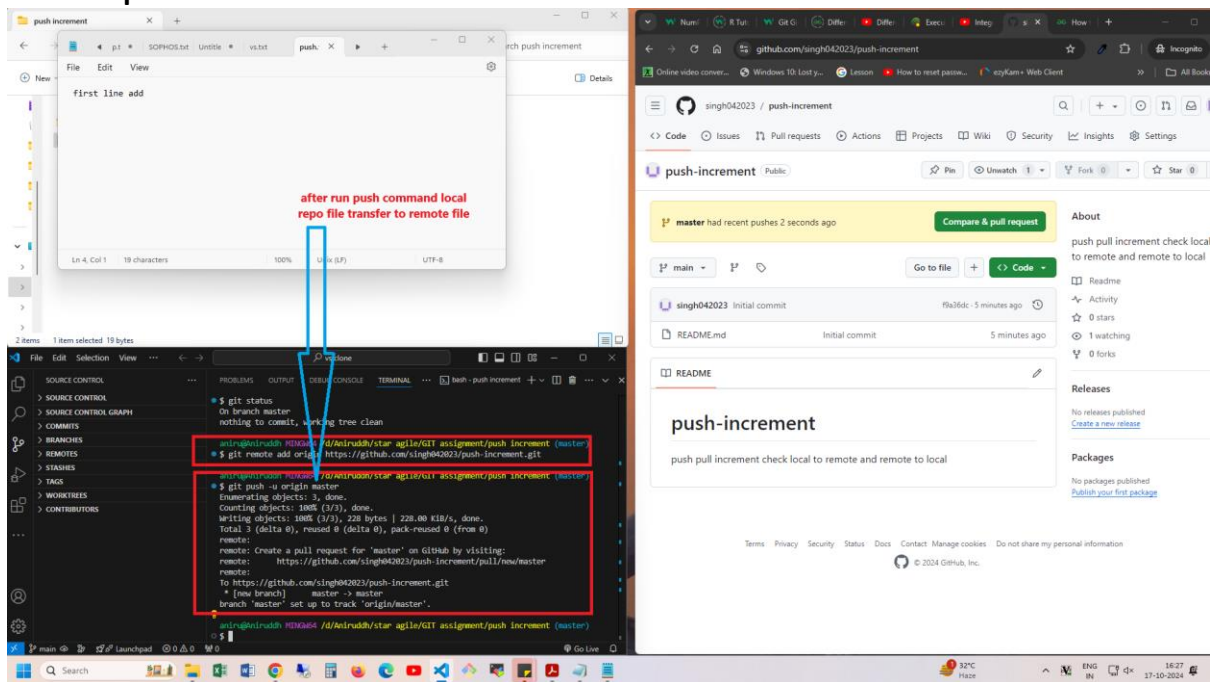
push increment

SOPHOS.txt Untitle vs.txt push.

File Edit View

first line add

Ln 4, Col 1 19 characters 100% Unix (LF) UTF-8

rch push increment

New

Details

after run push command local repo file transfer to remote file

2 items 1 item selected 19 bytes

File Edit Selection View ··· vs clone

SOURCE CONTROL
> SOURCE CONTROL
> SOURCE CONTROL GRAPH
> COMMITS
> BRANCHES
> REMOTES
> STASHES
> TAGS
> WORKTREES
> CONTRIBUTORS

PROBLEMS OUTPUT DEBUG CONSOLE TERMINAL ··· bash - push increment

$ git status
On branch master
nothing to commit, working tree clean

aniru@Aniruddh MINGW64 /d/Aniruddh/star agile/GIT assignment/push increment (master)
$ git remote add origin https://github.com/singh042023/push-increment.git

aniru@Aniruddh MINGW64 /d/Aniruddh/star agile/GIT assignment/push increment (master)
$ git push -u origin master
Enumerating objects: 3, done.
Counting objects: 100% (3/3), done.
Writing objects: 100% (3/3), 228 bytes | 228.00 KiB/s, done.
Total 3 (delta 0), reused 0 (delta 0), pack-reused 0 (from 0)
remote:
remote: Create a pull request for 'master' on GitHub by visiting:
remote: https://github.com/singh042023/push-increment/pull/new/master
remote:
To https://github.com/singh042023/push-increment.git
* [new branch] master -> master
branch 'master' set up to track 'origin/master'.

aniru@Aniruddh MINGW64 /d/Aniruddh/star agile/GIT assignment/push increment (master)
$

main Launchpad 0 0 0 Go Live

github.com/singh042023/push-increment Incognito

Online video conver... Windows 10: Lost y... Lesson How to reset passw... ezyKam+ Web Client All Bookmarks

singh042023 / push-increment

Code Issues Pull requests Actions Projects Wiki Security Insights Settings

push-increment Public Pin Unwatch 1 Fork 0 Star 0

master had recent pushes 2 seconds ago Compare & pull request

main Go to file Code

singh042023 Initial commit f9a36dc · 5 minutes ago

README.md Initial commit 5 minutes ago

README

push-increment

push pull increment check local to remote and remote to local

About
push pull increment check local to remote and remote to local
Readme
Activity
0 stars
1 watching
0 forks

Releases
No releases published
Create a new release

Packages
No packages published
Publish your first package

Terms Privacy Security Status Docs Contact Manage cookies Do not share my personal information
© 2024 GitHub, Inc.

Search 32°C Haze ENG IN 16:27 17-10-2024